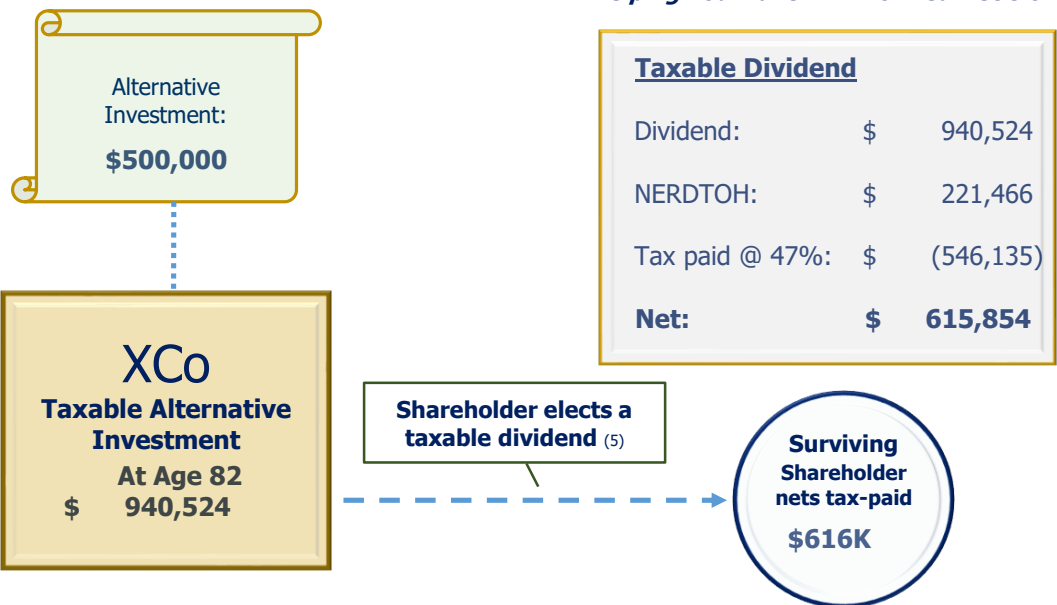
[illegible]

Alternative Investment:

$500,000

Taxable Dividend

| | | |
|---|---|---|
| Dividend: | $ | 940,524 |
| NERDTOH: | $ | 221,466 |
| Tax paid @ 47%: | $ | (546,135) |
| Net: | $ | 615,854 |

XCo

Taxable Alternative Investment

At Age 82

$ 940,524

Shareholder elects a taxable dividend (5)

Surviving Shareholder nets tax-paid

$616K